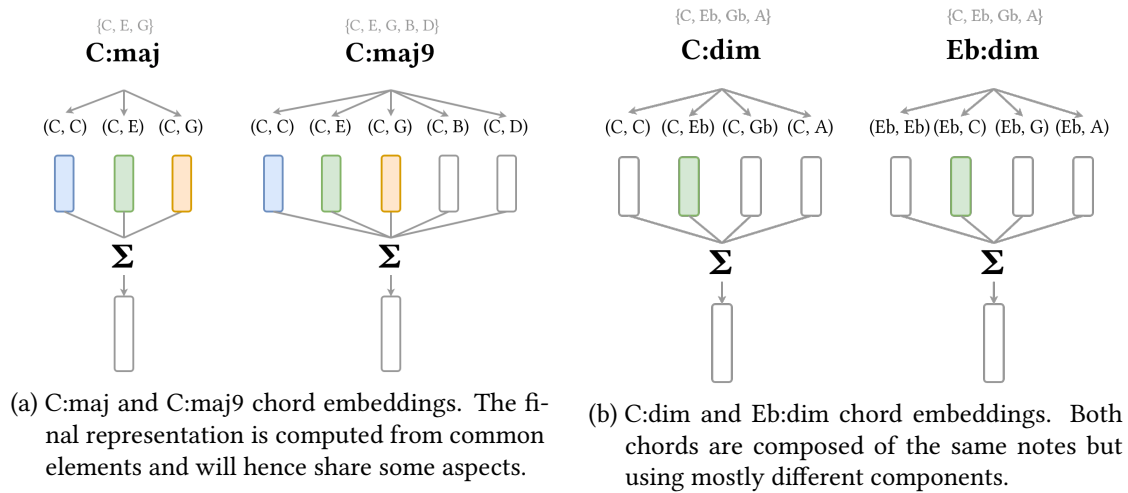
{C, E, G}
C:maj

(C, C) (C, E) (C, G)

$\Sigma$

{C, E, G, B, D}
C:maj9

(C, C) (C, E) (C, G) (C, B) (C, D)

$\Sigma$

(a) C:maj and C:maj9 chord embeddings. The final representation is computed from common elements and will hence share some aspects.

{C, Eb, Gb, A}
C:dim

(C, C) (C, Eb) (C, Gb) (C, A)

$\Sigma$

{C, Eb, Gb, A}
Eb:dim

(Eb, Eb) (Eb, C) (Eb, G) (Eb, A)

$\Sigma$

(b) C:dim and Eb:dim chord embeddings. Both chords are composed of the same notes but using mostly different components.